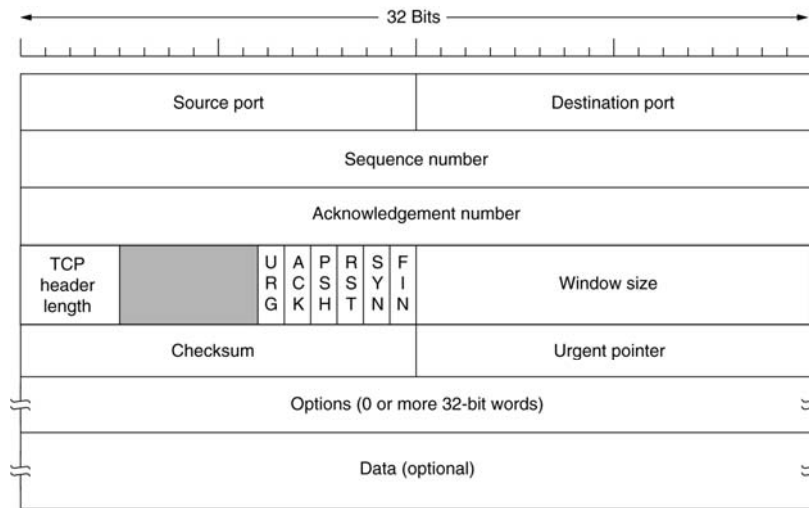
32 Bits

| Source port | | | | | | | | Destination port |
|---|---|---|---|---|---|---|---|---|
| Sequence number | | | | | | | | |
| Acknowledgement number | | | | | | | | |
| TCP header length | | U R G | A C K | P S H | R S T | S Y N | F I N | Window size |
| Checksum | | | | | | | | Urgent pointer |
| Options (0 or more 32-bit words) | | | | | | | | |
| Data (optional) | | | | | | | | |